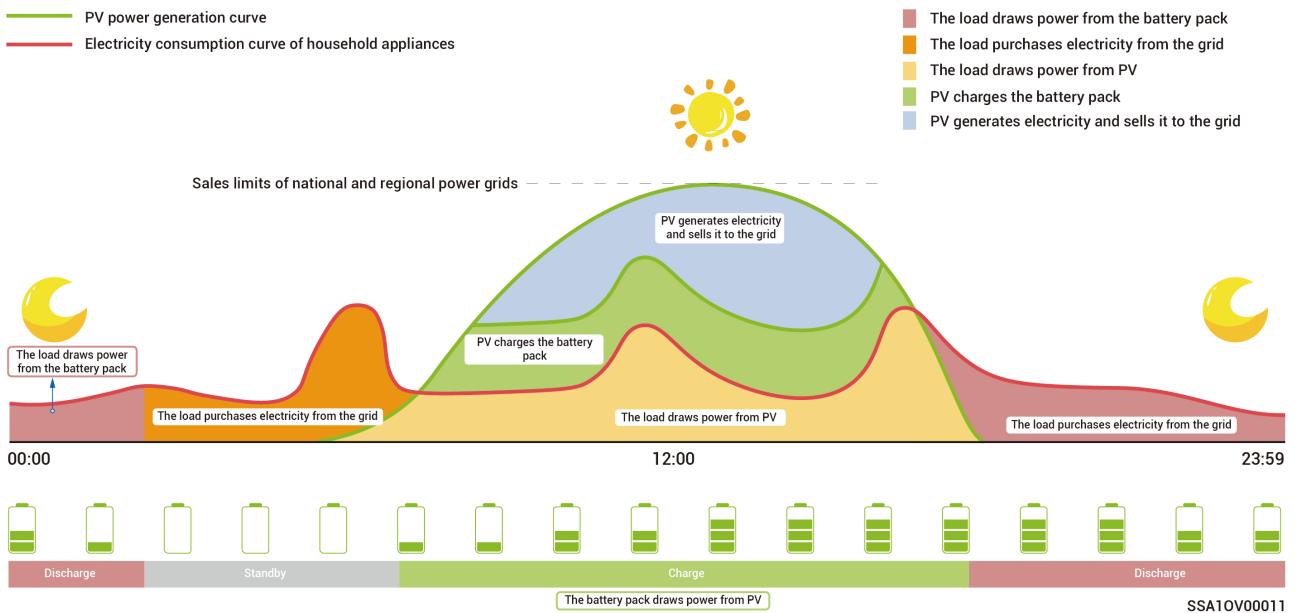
PV power generation curve
Electricity consumption curve of household appliances

The load draws power from the battery pack
The load purchases electricity from the grid
The load draws power from PV
PV charges the battery pack
PV generates electricity and sells it to the grid

Sales limits of national and regional power grids

PV generates electricity and sells it to the grid

The load draws power from the battery pack

PV charges the battery pack

The load purchases electricity from the grid

The load draws power from PV

The load purchases electricity from the grid

00:00

12:00

23:59

Discharge

Standby

Charge

Discharge

The battery pack draws power from PV

SSA1OV00011